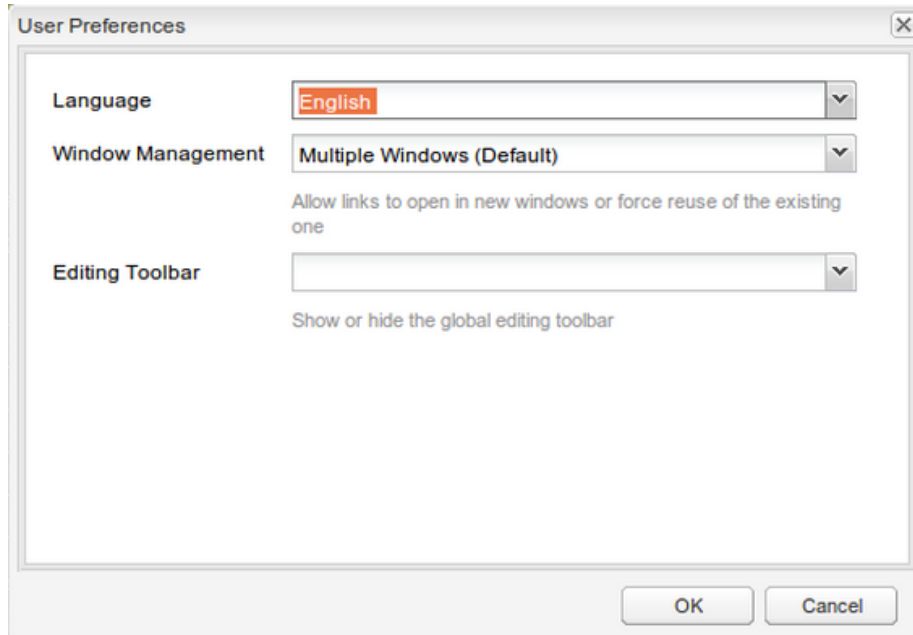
User Preferences

Language English

Window Management Multiple Windows (Default)

Allow links to open in new windows or force reuse of the existing one

Editing Toolbar

Show or hide the global editing toolbar

OK Cancel